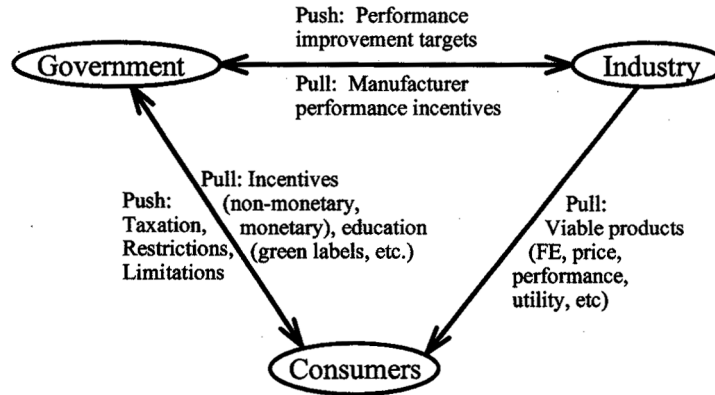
Push: Performance improvement targets

Government

Industry

Pull: Manufacturer performance incentives

Pull: Incentives (non-monetary, monetary), education (green labels, etc.)

Push: Taxation, Restrictions, Limitations

Pull: Viable products (FE, price, performance, utility, etc)

Consumers